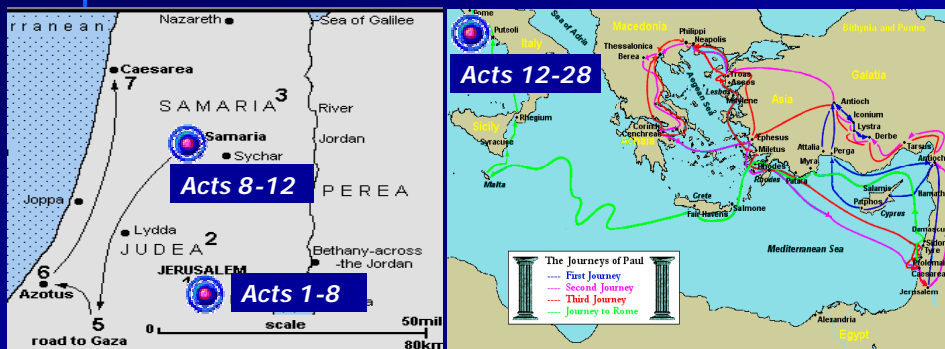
rranean

Nazareth

Sea of Galilee

Caesarea
7

SAMARIA 3

River

Samaria

Sychar

Jordan

Acts 8-12

PEREA

Joppa

Lydda

JUDEA 2

Bethany-across-the Jordan

JERUSALEM
1

6
Azotus

Acts 1-8

5
road to Gaza

0

scale

50mil

80km

Rome

Puteoli

Sea of Adria

Macedonia

Philippi

Neapolis

Bithynia and Pontus

Acts 12-28

Italy

Thessalonica

Berea

Lesbos

Troas

Assos

Galatia

Rhegium

Aegean Sea

Mitylene

Asia

Antioch

Sicily

Corinth

Cenchreae

Ephesus

Iconium

Syracuse

Achaia

Miletus

Lystra

Derbe

Attalia

Perga

Tarsus

Antioch

Malta

Myra

Rhodes

Patara

Salamis

Crete

Paphos

Cyprus

Fair Havens

Salmone

The Journeys of Paul

First Journey

Second Journey

Third Journey

Journey to Rome

Mediterranean Sea

Damascus

Sidon

Tyre

Ptolemais

Caesarea

Jerusalem

Alexandria

Egypt